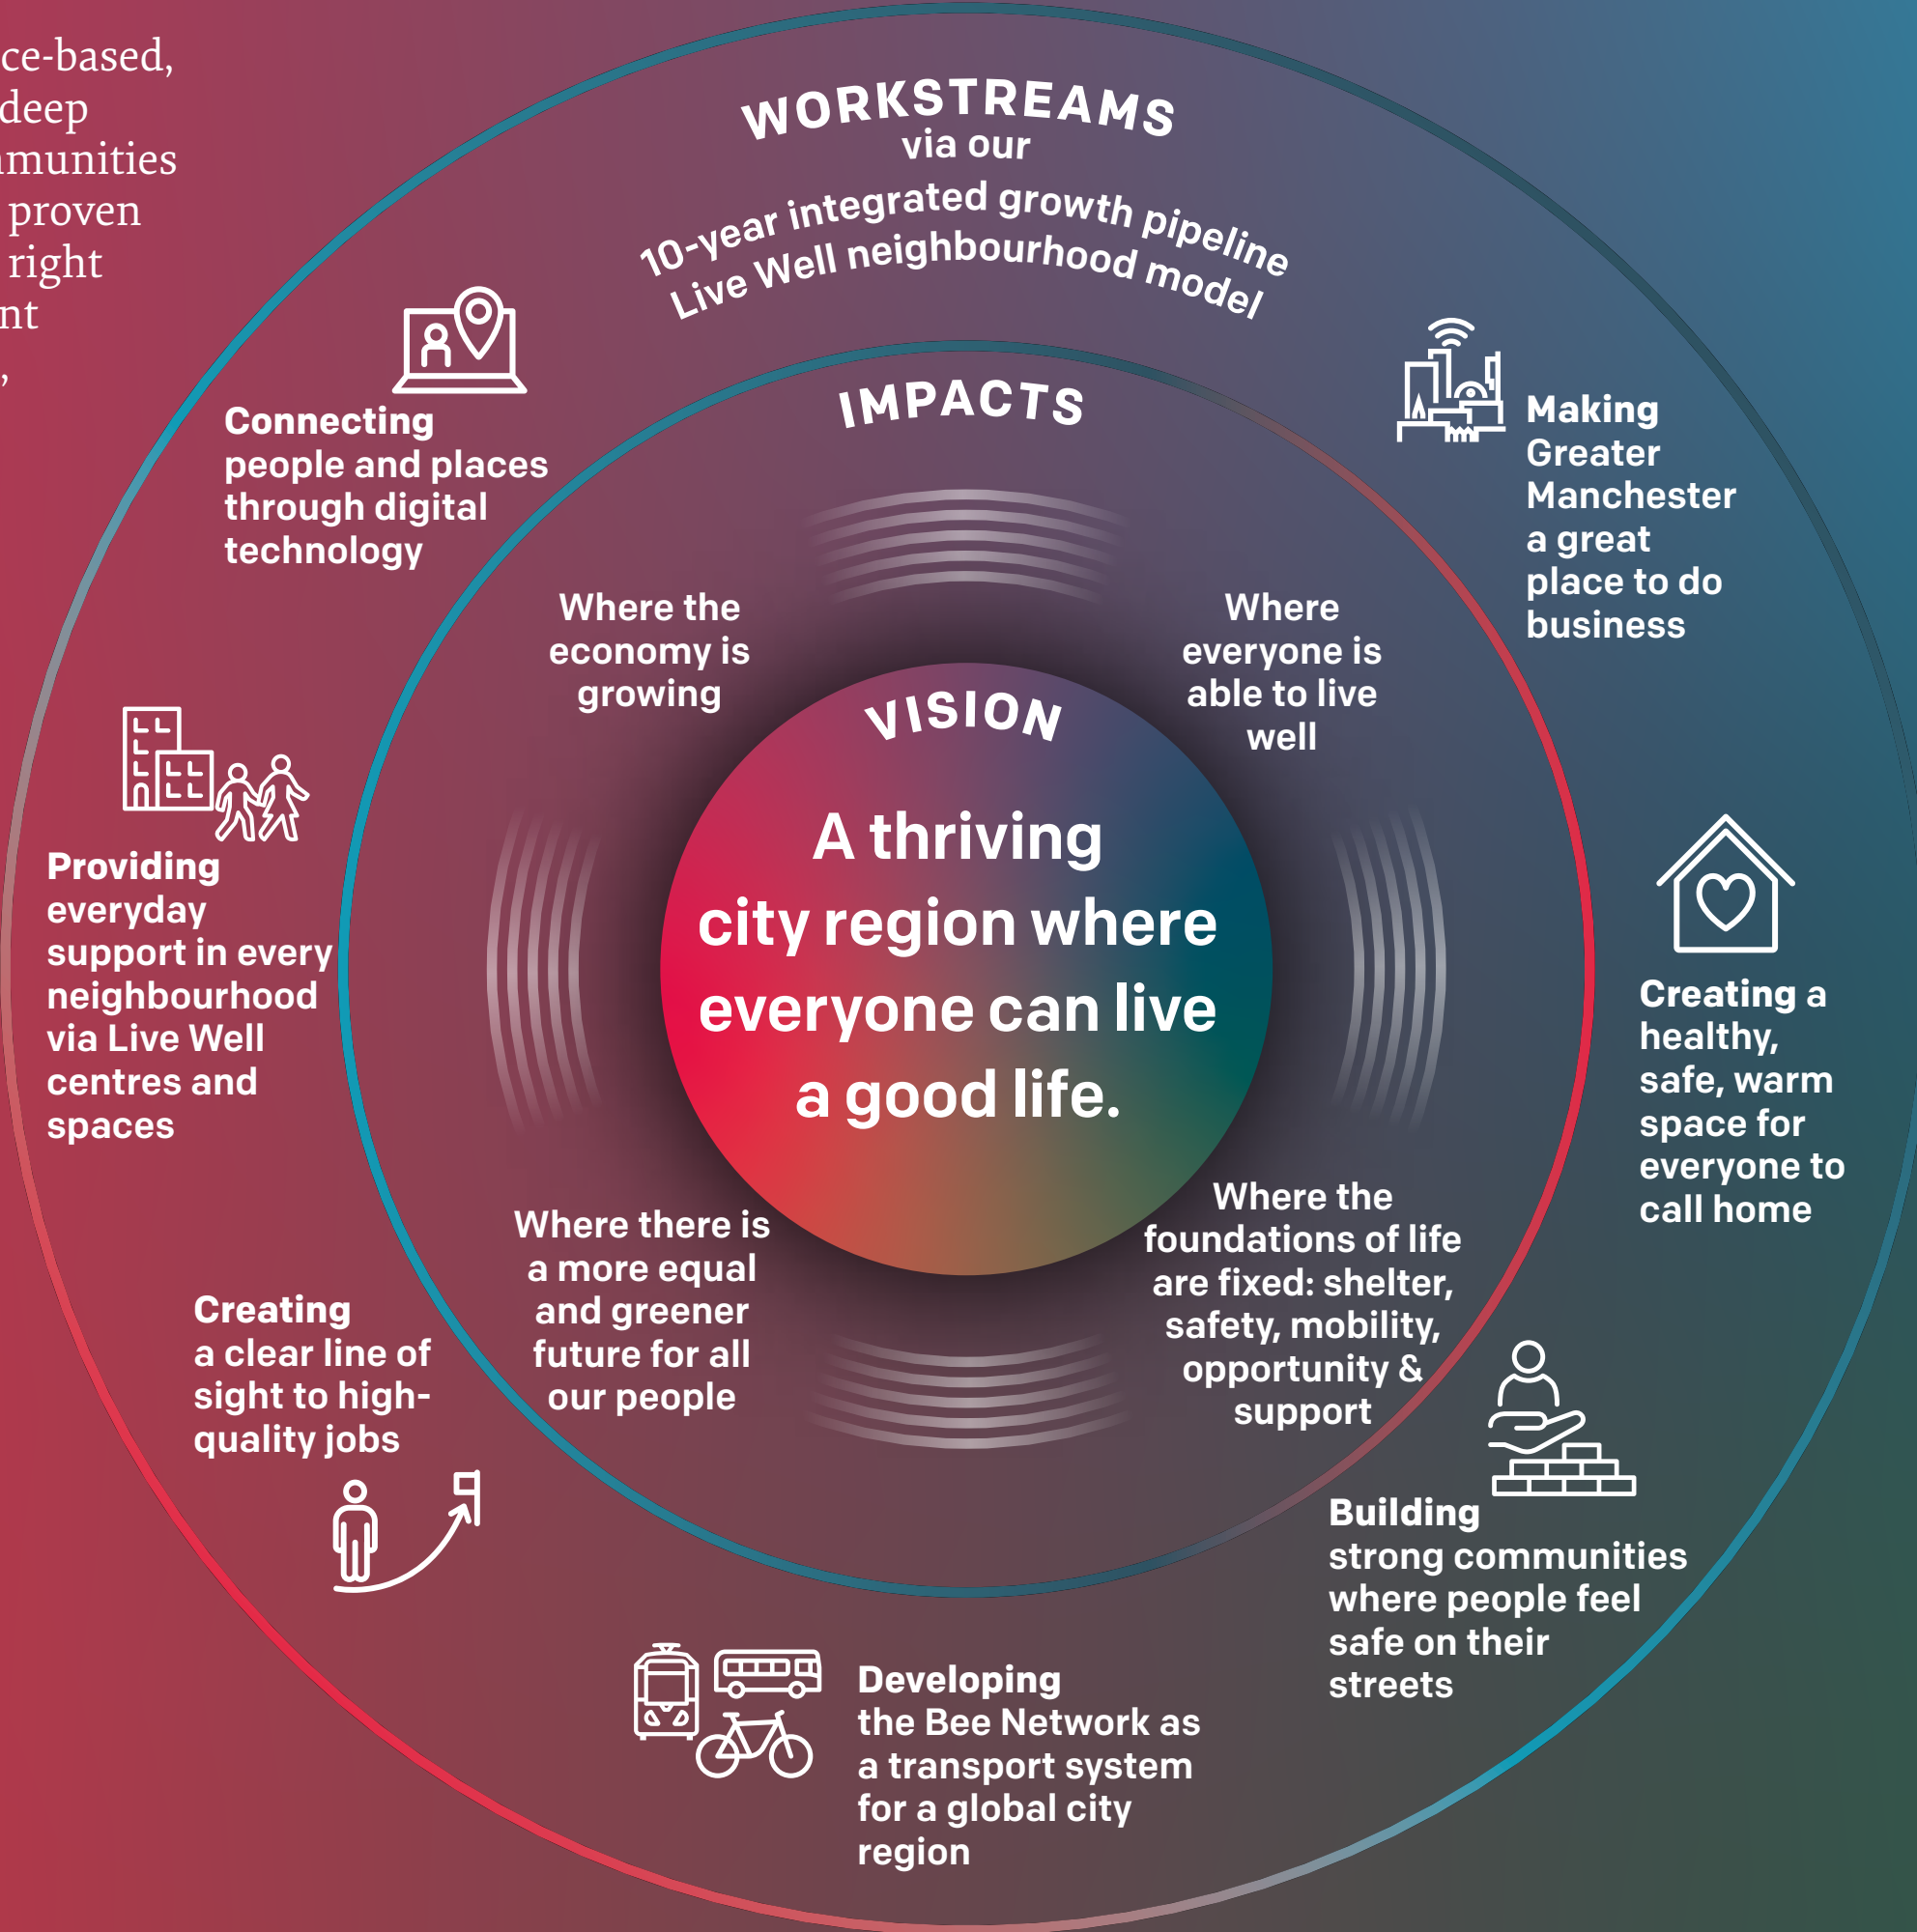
ce-based,
deep
munities
proven
right
nt
,

WORKSTREAMS
via our
10-year integrated growth pipeline
Live Well neighbourhood model

IMPACTS

VISION

A thriving city region where everyone can live a good life.

Where the economy is growing

Where everyone is able to live well

Where there is a more equal and greener future for all our people

Where the foundations of life are fixed: shelter, safety, mobility, opportunity & support

Connecting people and places through digital technology

Making Greater Manchester a great place to do business

Providing everyday support in every neighbourhood via Live Well centres and spaces

Creating a healthy, safe, warm space for everyone to call home

Creating a clear line of sight to high-quality jobs

Building strong communities where people feel safe on their streets

Developing the Bee Network as a transport system for a global city region